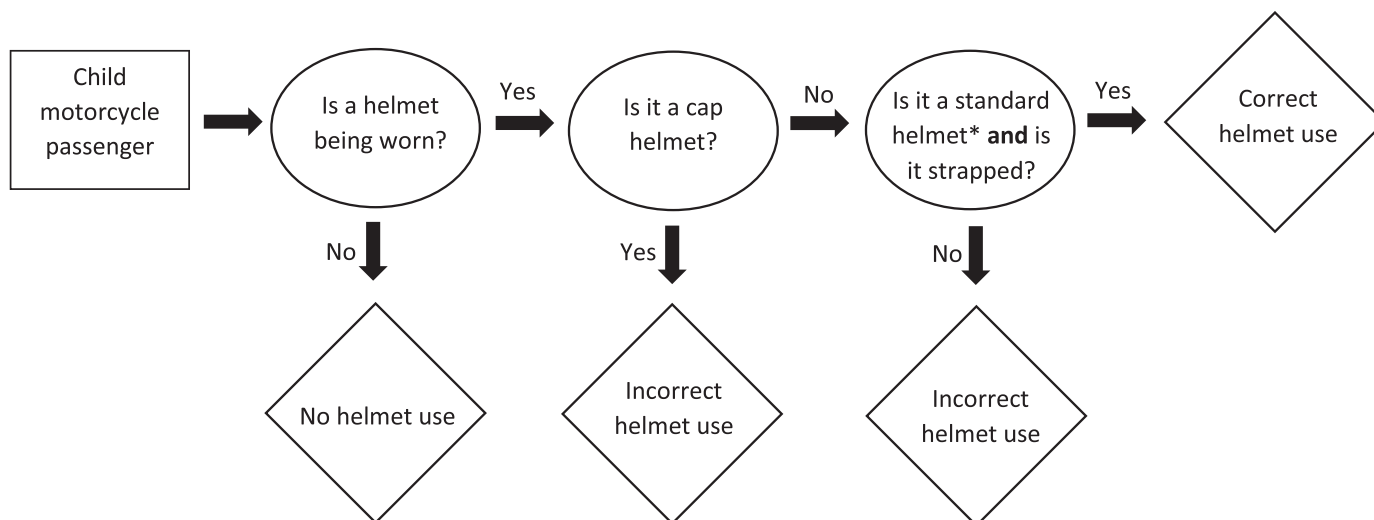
Child motorcycle passenger

Is a helmet being worn?

Yes

Is it a cap helmet?

No

Is it a standard helmet* **and** is it strapped?

Yes

Correct helmet use

No

No helmet use

Yes

Incorrect helmet use

No

Incorrect helmet use